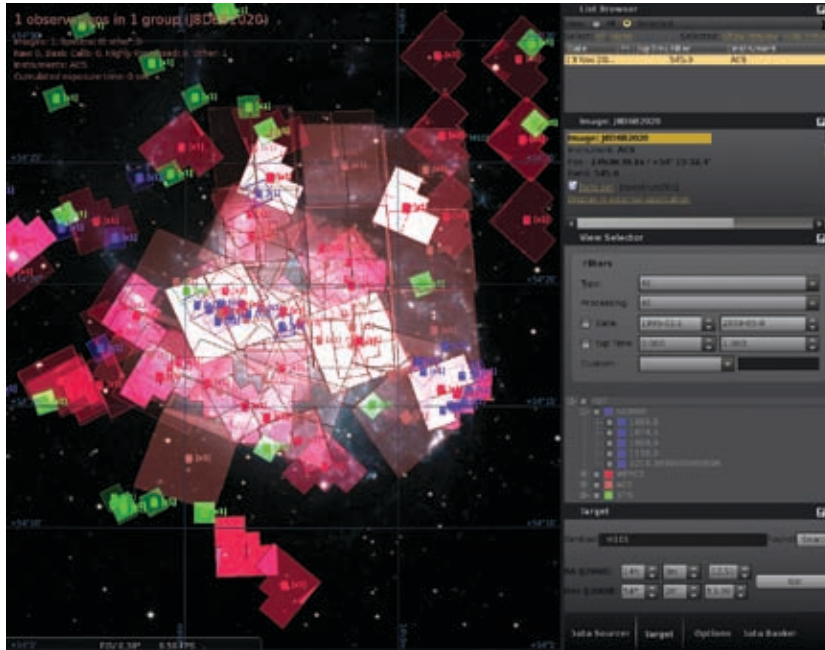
1 observations in 1 group (J8D8020)

Images: 1; Spectra: 0; other: 0
Raw: 0; Basic Calib: 0; Highly Processed: 0; Other: 1
Instruments: ACS
Cumulated exposure time: 0 sec

+54°20'

+54°10'

List Browser

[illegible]

Date | Exp Time | Filter | Instrument
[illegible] | 545.0 | | ACS

Image: J8D8020

Image: J8D8020
Instrument: ACS
Pos: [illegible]
Exp: 545.0

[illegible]

View Selector

Filters

Type: All
Processing: All
Date: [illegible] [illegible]
Exp Time: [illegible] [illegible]
Custom:

HST
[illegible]
WFPC2
ACS
STIS

Target

Target: M101

RA (J2000): 14h 3m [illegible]
Dec (J2000): 54° 20' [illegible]

Data Sources | Target | Options | Data Basket

FOV: 0.38° | 0.50 FPS